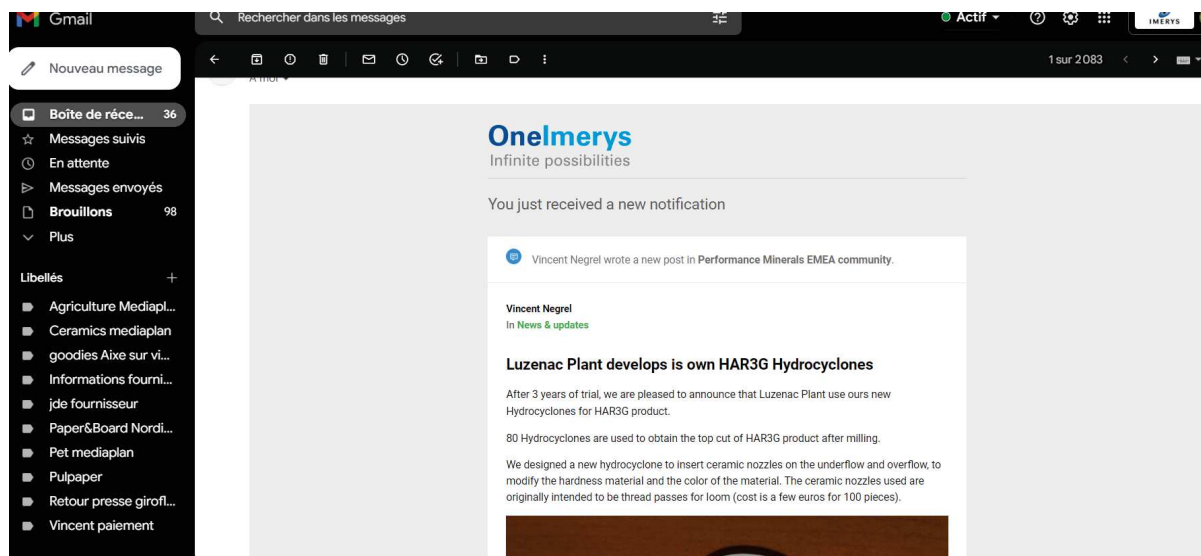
Gmail

Rechercher dans les messages

Actif

IMERYS

Nouveau message

1 sur 2083

À moi

Boîte de réce... 36
Messages suivis
En attente
Messages envoyés
Brouillons 98
Plus

Libellés +
Agriculture Mediapl...
Ceramics mediaplan
goodies Aixe sur vi...
Informations fourni...
jde fournisseur
Paper&Board Nordi...
Pet mediaplan
Pulpaper
Retour presse girofl...
Vincent paiement

OneImerys
Infinite possibilities

You just received a new notification

Vincent Negrel wrote a new post in **Performance Minerals EMEA community**.

**Vincent Negrel**
In **News & updates**

**Luzenac Plant develops is own HAR3G Hydrocyclones**

After 3 years of trial, we are pleased to announce that Luzenac Plant use ours new Hydrocyclones for HAR3G product.

80 Hydrocyclones are used to obtain the top cut of HAR3G product after milling.

We designed a new hydrocyclone to insert ceramic nozzles on the underflow and overflow, to modify the hardness material and the color of the material. The ceramic nozzles used are originally intended to be thread passes for loom (cost is a few euros for 100 pieces).